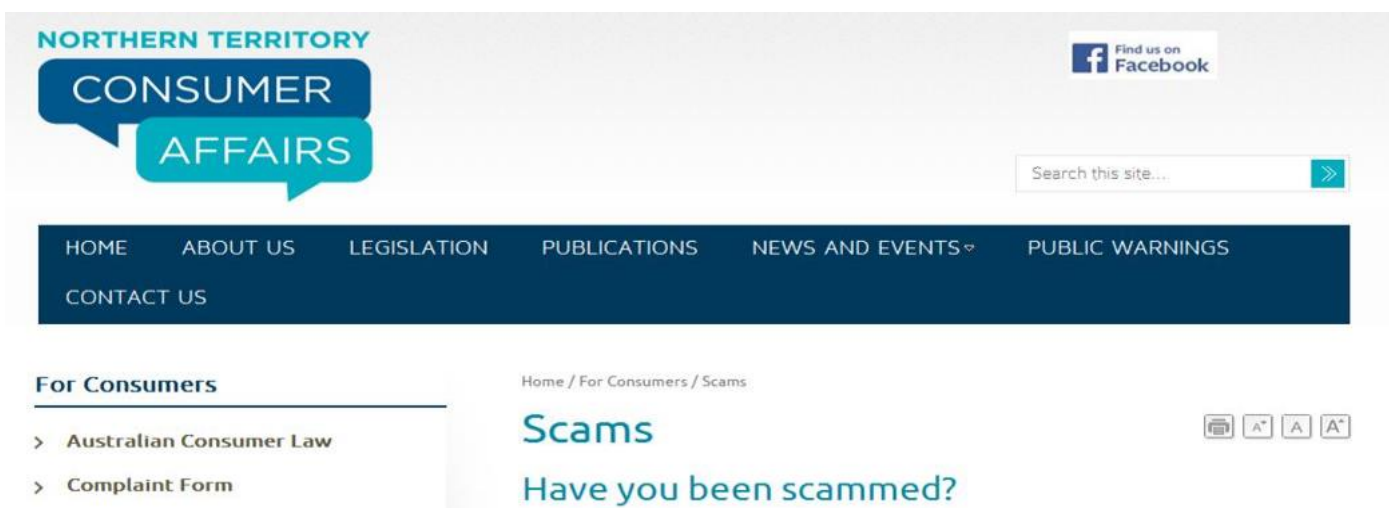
NORTHERN TERRITORY
CONSUMER
AFFAIRS

Find us on Facebook

Search this site...

HOME ABOUT US LEGISLATION PUBLICATIONS NEWS AND EVENTS PUBLIC WARNINGS CONTACT US

For Consumers

> Australian Consumer Law

> Complaint Form

Home / For Consumers / Scams

Scams

A A A

Have you been scammed?